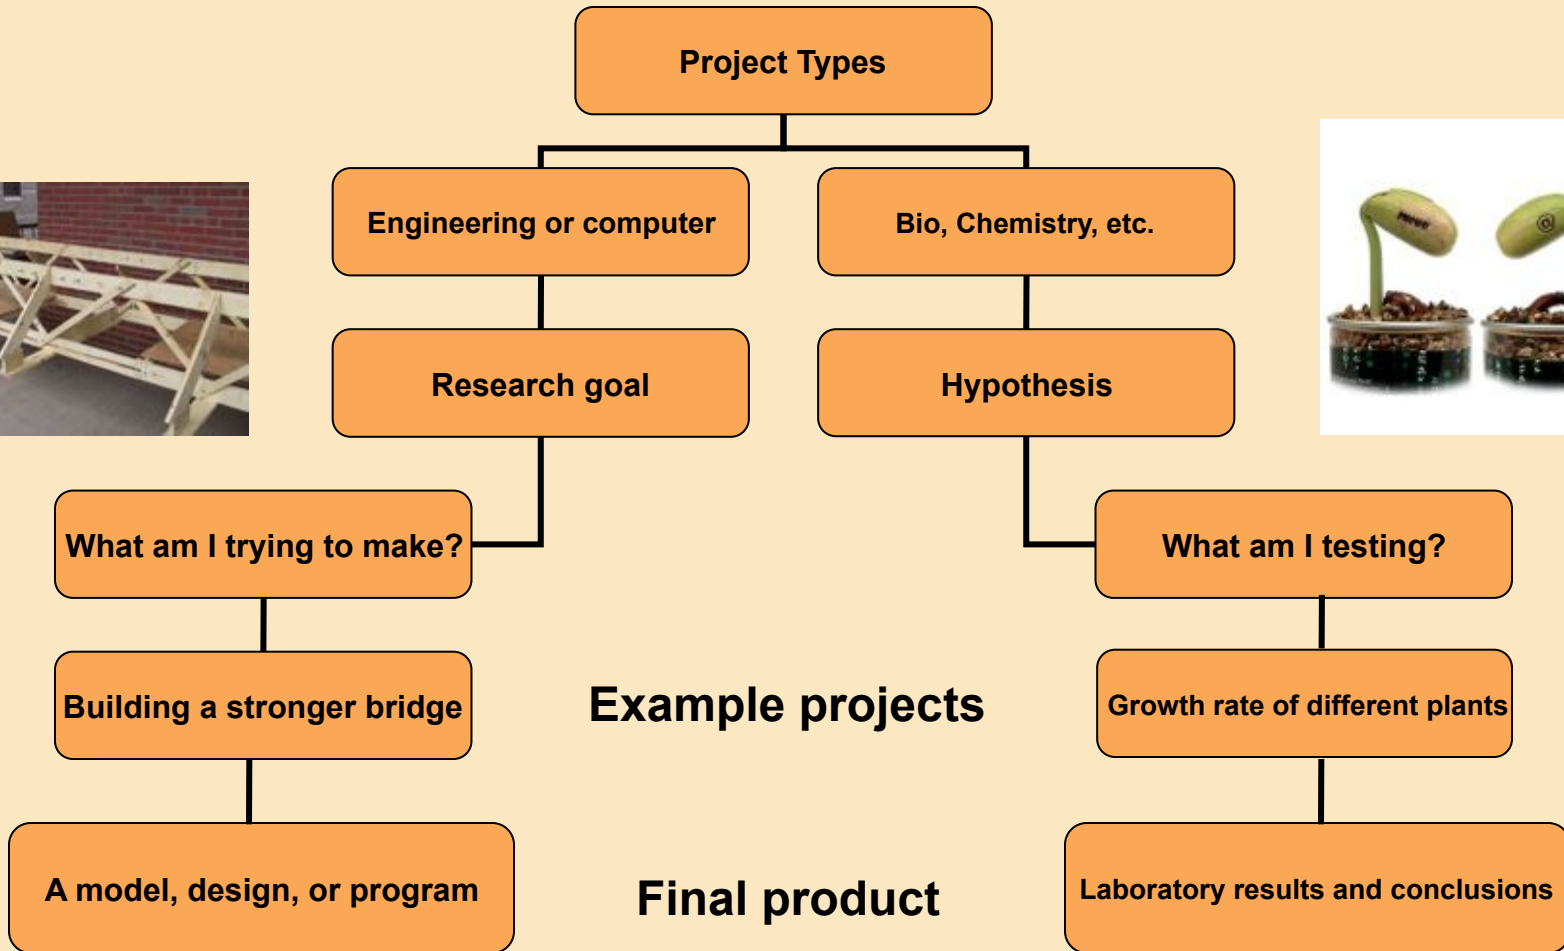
Project Types

Engineering or computer

Bio, Chemistry, etc.

Research goal

Hypothesis

What am I trying to make?

What am I testing?

Building a stronger bridge

Example projects

Growth rate of different plants

A model, design, or program

Final product

Laboratory results and conclusions